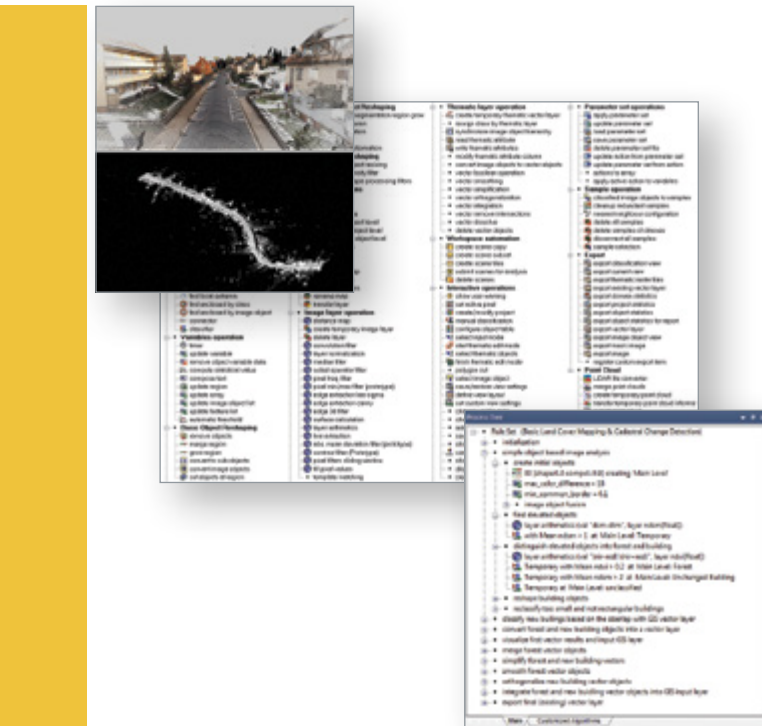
Thematic layer operation
Parameter set operations
Workspace automation
Interactive operations
Sample operation
Export
Variables operation
Image layer operation
Class Object Housekeeping
Point Cloud

Process Tree
Rule Set: (Basic Land Cover Mapping & Cadastral Change Detection)
initialization
simple object based image analysis
create initial objects
image object fusion
find elevated objects
distinguish elevated objects into forest and building
reshape building objects
reclassify too small and not rectangular buildings
classify new building based on the overlap with GIS vector layer
convert forest and new building objects into a vector layer
visualize first vector results and input GIS layer
merge forest vector objects
simplify forest and new building vectors
smooth forest vector objects
orthogonalize new building vector objects
integrate forest and new building vector objects into GIS input layer
export final (existing) vector layer
Main
Customized Algorithms